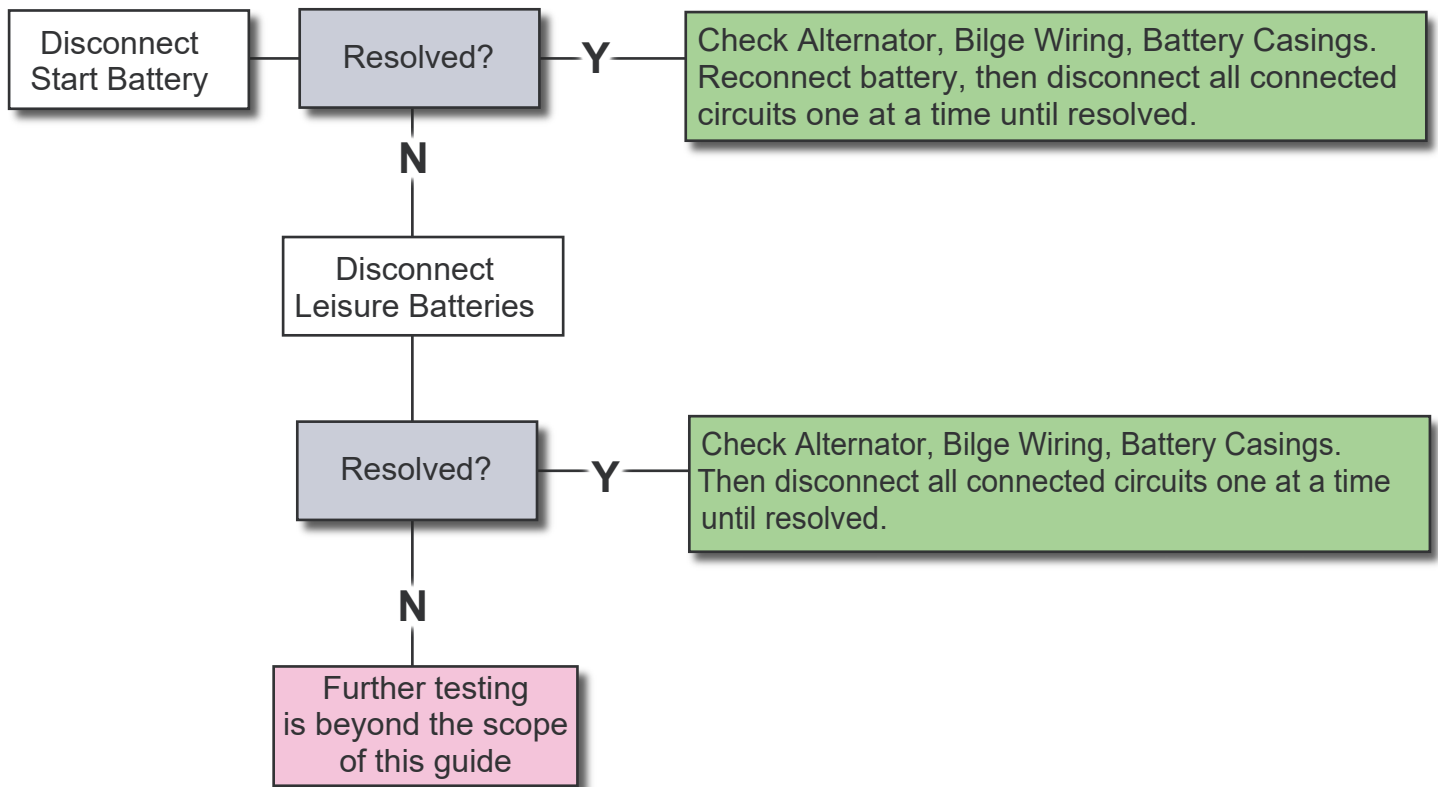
Disconnect Start Battery

Resolved?

Y

Check Alternator, Bilge Wiring, Battery Casings. Reconnect battery, then disconnect all connected circuits one at a time until resolved.

N

Disconnect Leisure Batteries

Resolved?

Y

Check Alternator, Bilge Wiring, Battery Casings. Then disconnect all connected circuits one at a time until resolved.

N

Further testing is beyond the scope of this guide